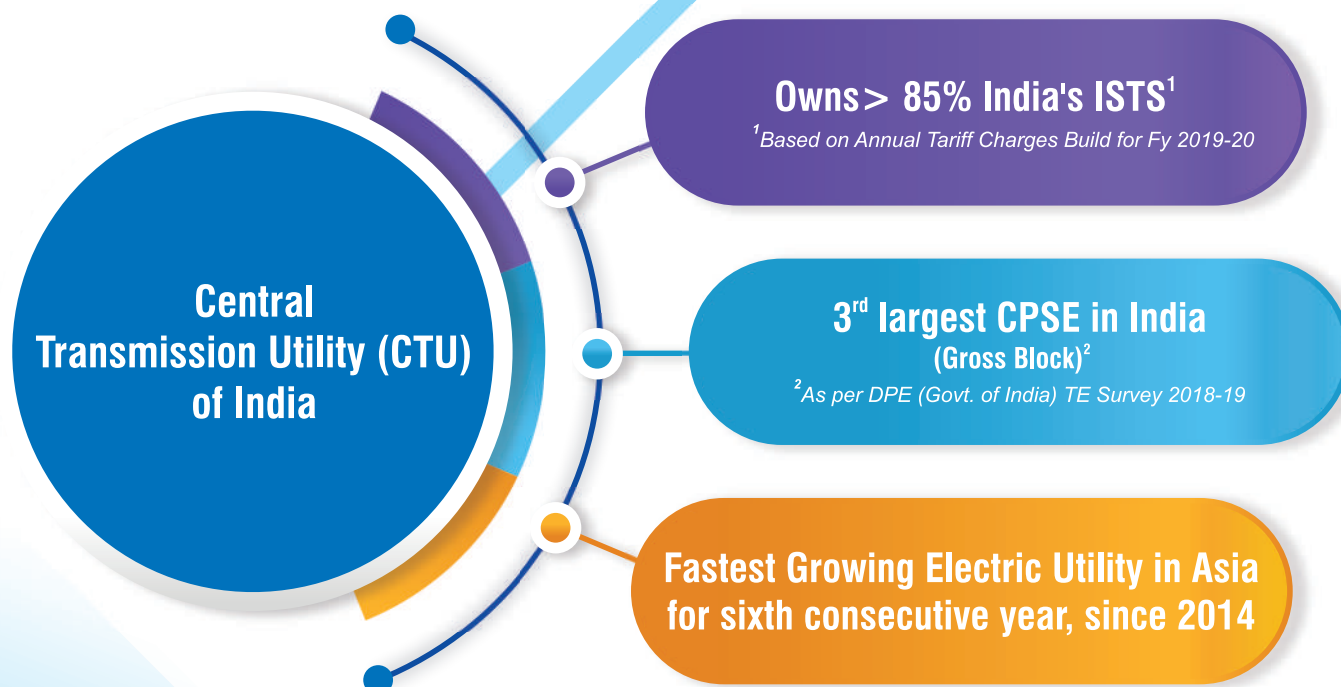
Central Transmission Utility (CTU) of India

Owns> 85% India's ISTS$^1$

$^1$Based on Annual Tariff Charges Build for Fy 2019-20

3$^{rd}$ largest CPSE in India
(Gross Block)$^2$

$^2$As per DPE (Govt. of India) TE Survey 2018-19

Fastest Growing Electric Utility in Asia for sixth consecutive year, since 2014